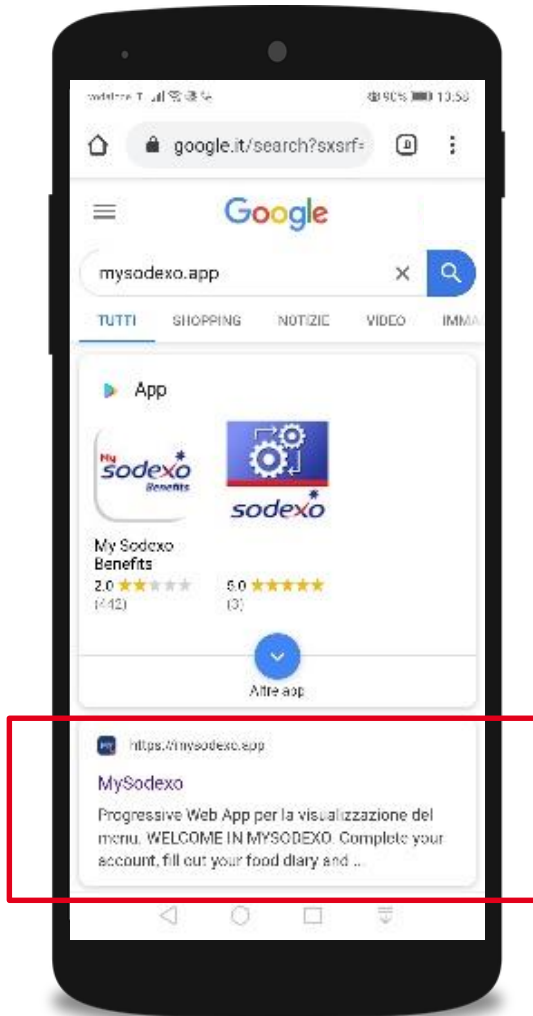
vodafone IT 90% 13:58

google.it/search?sxsrf=

Google

mysodexo.app

TUTTI SHOPPING NOTIZIE VIDEO IMMA

App

My Sodexo Benefits

sodexo

My Sodexo Benefits
2.0 ★★★★★
(442)

5.0 ★★★★★
(3)

Altre app

https://mysodexo.app

MySodexo

Progressive Web App per la visualizzazione del menu. WELCOME IN MYSODEXO. Complete your account, fill out your food diary and ...